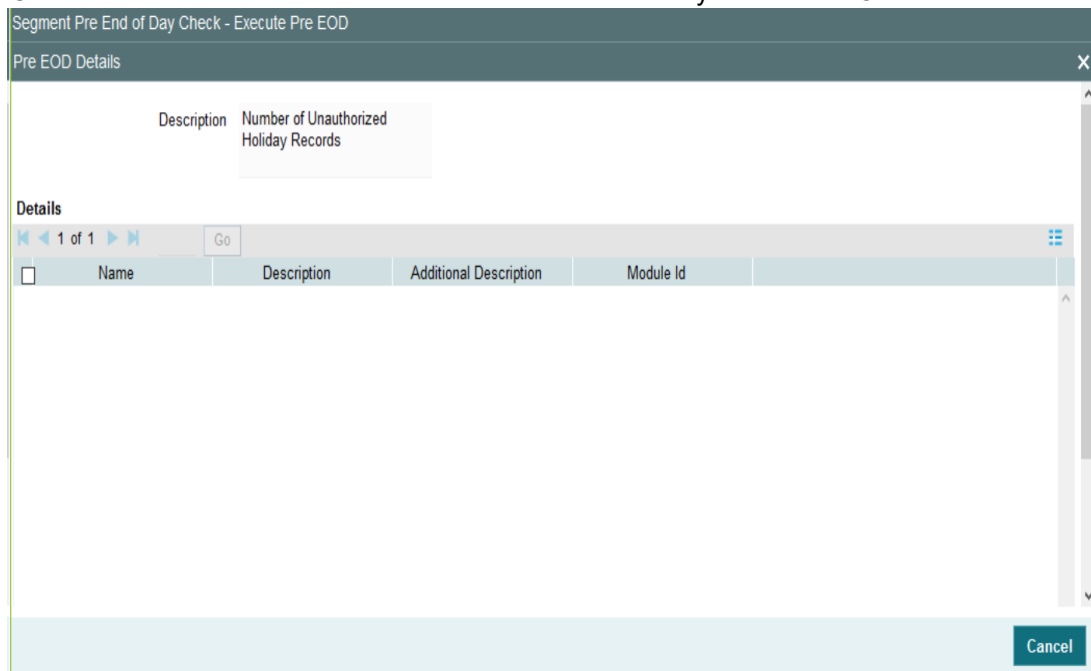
Segment Pre End of Day Check - Execute Pre EOD

Pre EOD Details

Description Number of Unauthorized Holiday Records

Details

1 of 1 Go

| Name | Description | Additional Description | Module Id |
|---|---|---|---|

Cancel